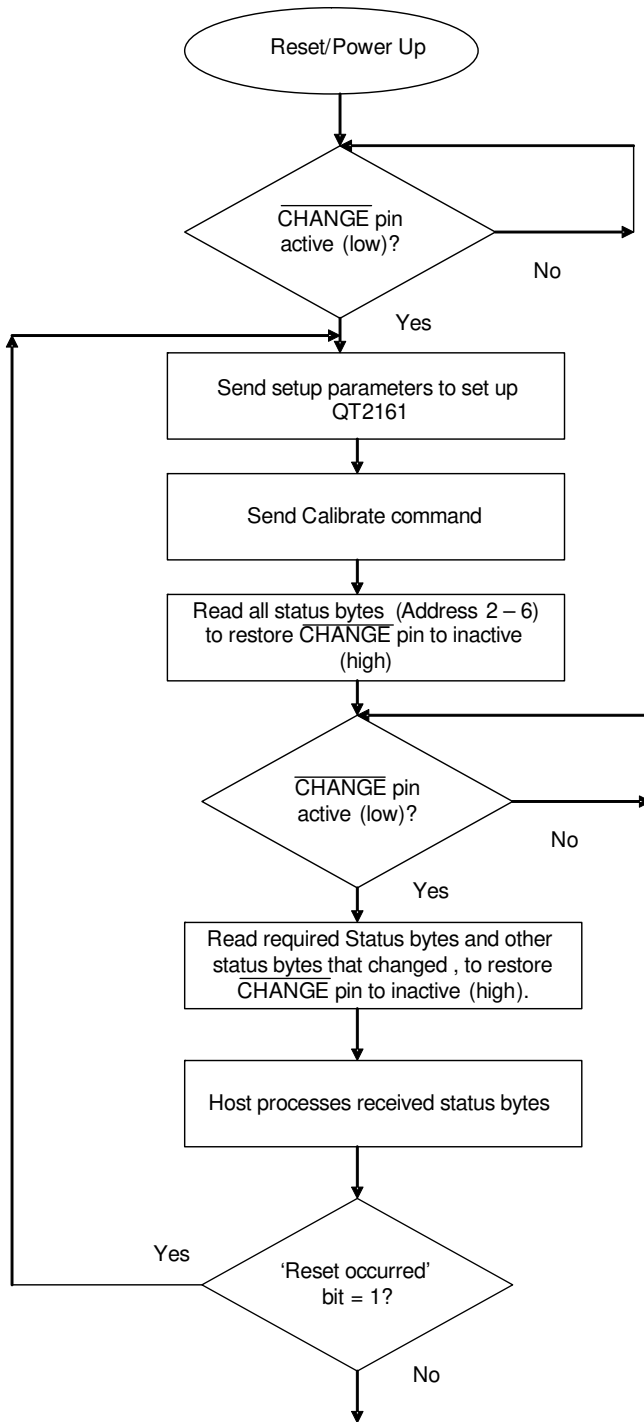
Reset/Power Up

$\overline{\text{CHANGE}}$ pin active (low)?

No

Yes

Send setup parameters to set up QT2161

Send Calibrate command

Read all status bytes (Address 2 – 6) to restore $\overline{\text{CHANGE}}$ pin to inactive (high)

$\overline{\text{CHANGE}}$ pin active (low)?

No

Yes

Read required Status bytes and other status bytes that changed , to restore $\overline{\text{CHANGE}}$ pin to inactive (high).

Host processes received status bytes

Yes

'Reset occurred' bit = 1?

No